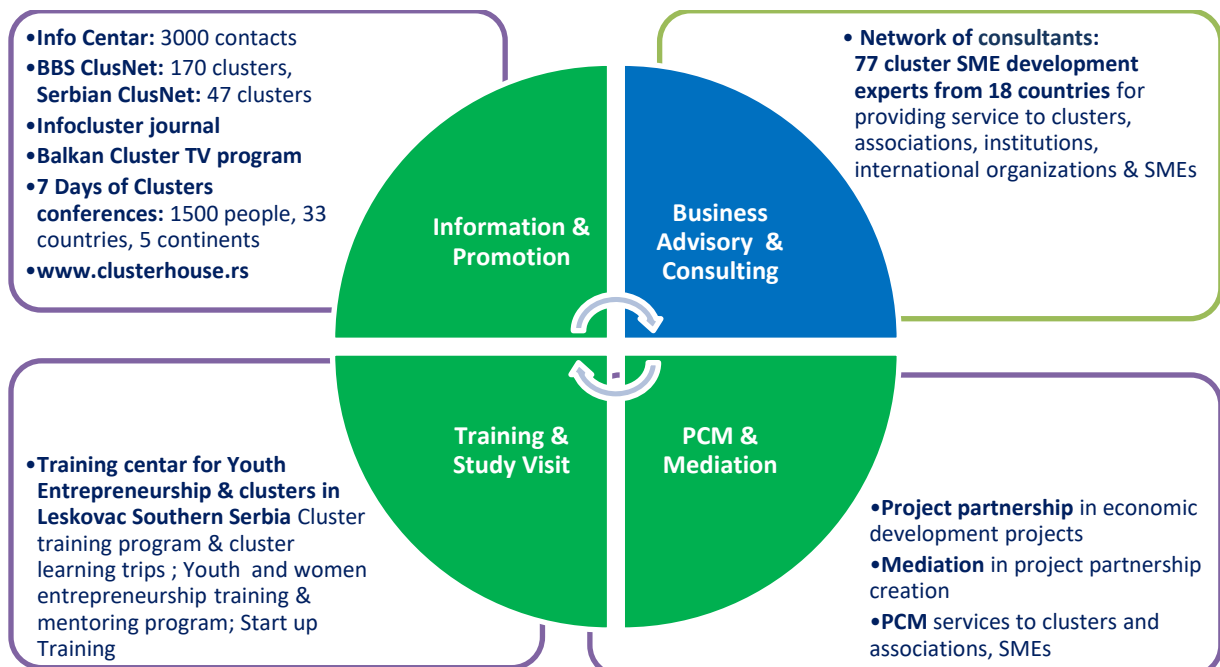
•Info Centar: 3000 contacts
•BBS ClusNet: 170 clusters, Serbian ClusNet: 47 clusters
•Infocluster journal
•Balkan Cluster TV program
•7 Days of Clusters conferences: 1500 people, 33 countries, 5 continents
•www.clusterhouse.rs

• Network of consultants: 77 cluster SME development experts from 18 countries for providing service to clusters, associations, institutions, international organizations & SMEs

Information & Promotion

Business Advisory & Consulting

Training & Study Visit

PCM & Mediation

•Training centar for Youth Entrepreneurship & clusters in Leskovac Southern Serbia Cluster training program & cluster learning trips ; Youth and women entrepreneurship training & mentoring program; Start up Training

•Project partnership in economic development projects
•Mediation in project partnership creation
•PCM services to clusters and associations, SMEs